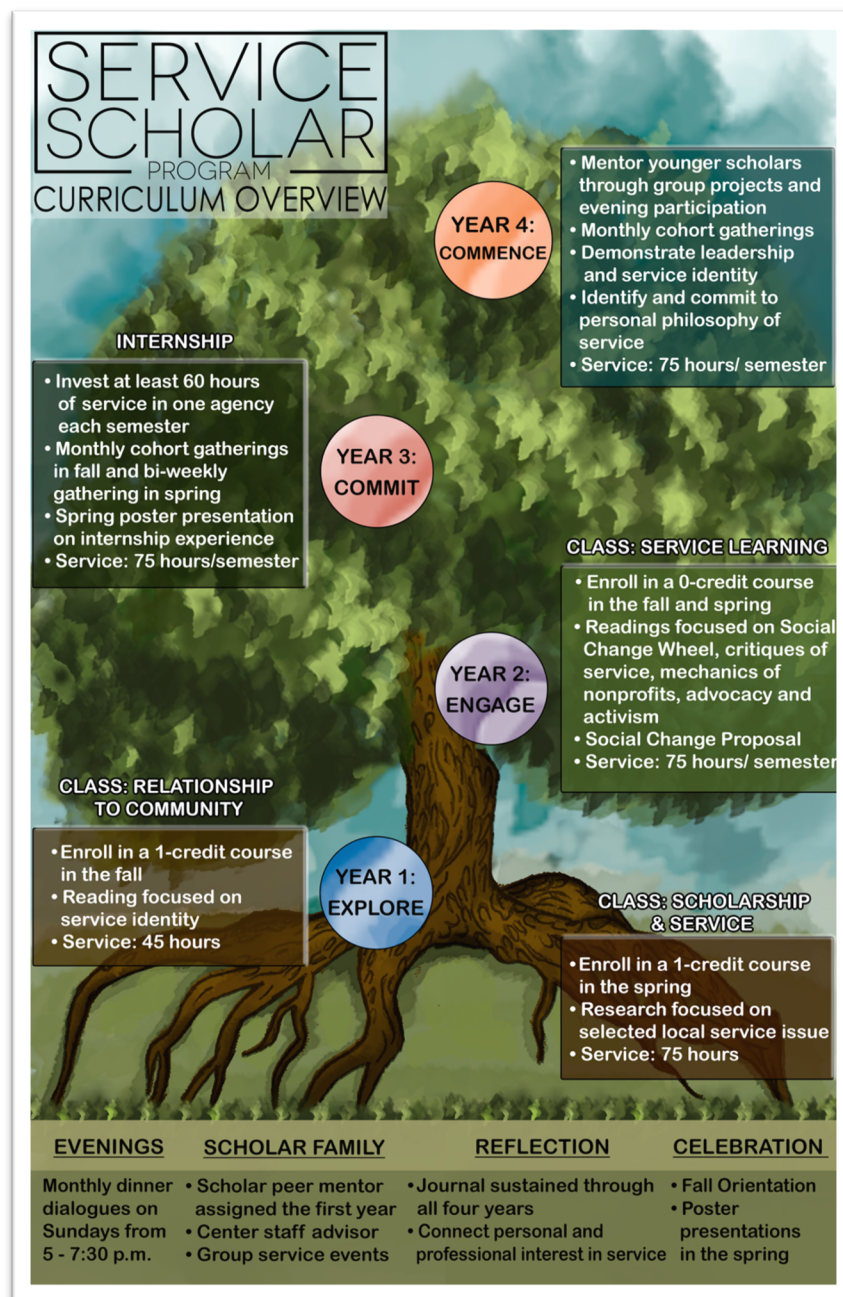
SERVICE SCHOLAR
PROGRAM
CURRICULUM OVERVIEW

YEAR 4: COMMENCE

• Mentor younger scholars through group projects and evening participation
• Monthly cohort gatherings
• Demonstrate leadership and service identity
• Identify and commit to personal philosophy of service
• Service: 75 hours/ semester

INTERNSHIP

• Invest at least 60 hours of service in one agency each semester
• Monthly cohort gatherings in fall and bi-weekly gathering in spring
• Spring poster presentation on internship experience
• Service: 75 hours/semester

YEAR 3: COMMIT

CLASS: SERVICE LEARNING

• Enroll in a 0-credit course in the fall and spring
• Readings focused on Social Change Wheel, critiques of service, mechanics of nonprofits, advocacy and activism
• Social Change Proposal
• Service: 75 hours/ semester

YEAR 2: ENGAGE

CLASS: RELATIONSHIP TO COMMUNITY

• Enroll in a 1-credit course in the fall
• Reading focused on service identity
• Service: 45 hours

YEAR 1: EXPLORE

CLASS: SCHOLARSHIP & SERVICE

• Enroll in a 1-credit course in the spring
• Research focused on selected local service issue
• Service: 75 hours

| EVENINGS | SCHOLAR FAMILY | REFLECTION | CELEBRATION |
|---|---|---|---|
| Monthly dinner dialogues on Sundays from 5 - 7:30 p.m. | • Scholar peer mentor assigned the first year • Center staff advisor • Group service events | • Journal sustained through all four years • Connect personal and professional interest in service | • Fall Orientation • Poster presentations in the spring |